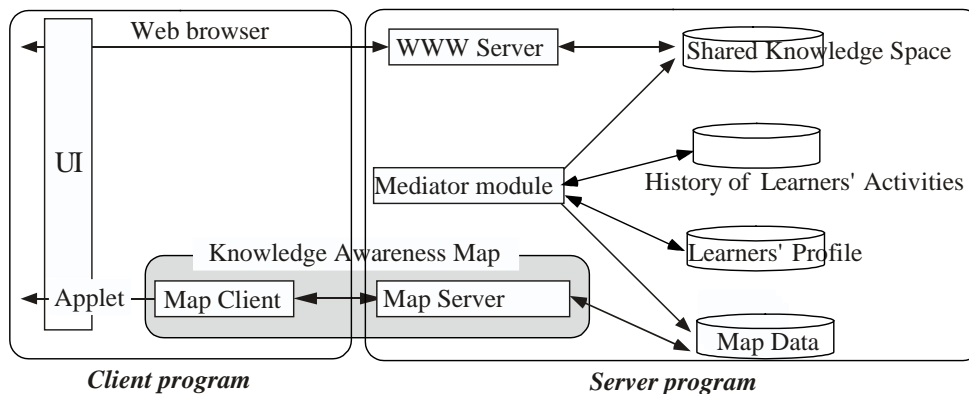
Web browser
WWW Server
Shared Knowledge Space
UI
Mediator module
History of Learners' Activities
Knowledge Awareness Map
Learners' Profile
Applet
Map Client
Map Server
Map Data
Client program
Server program